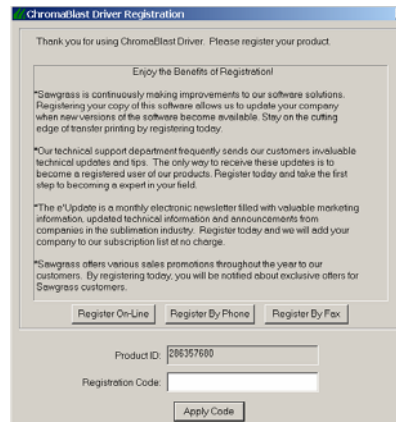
ChromaBlast Driver Registration

Thank you for using ChromaBlast Driver. Please register your product.

Enjoy the Benefits of Registration!

*Sawgrass is continuously making improvements to our software solutions. Registering your copy of this software allows us to update your company when new versions of the software become available. Stay on the cutting edge of transfer printing by registering today.

*Our technical support department frequently sends our customers invaluable technical updates and tips. The only way to receive these updates is to become a registered user of our products. Register today and take the first step to becoming a expert in your field.

*The e'Update is a monthly electronic newsletter filled with valuable marketing information, updated technical information and announcements from companies in the sublimation industry. Register today and we will add your company to our subscription list at no charge.

*Sawgrass offers various sales promotions throughout the year to our customers. By registering today, you will be notified about exclusive offers for Sawgrass customers.

Register On-Line | Register By Phone | Register By Fax

Product ID: 286357680

Registration Code:

Apply Code